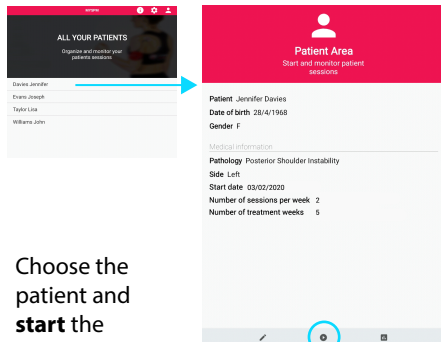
ALL YOUR PATIENTS

Organize and monitor your patients sessions

Davies Jennifer

Evans Joseph

Taylor Lisa

Williams John

Patient Area

Start and monitor patient sessions

Patient Jennifer Davies

Date of birth 28/4/1968

Gender F

Medical information

Pathology Posterior Shoulder Instability

Side Left

Start date 03/02/2020

Number of sessions per week 2

Number of treatment weeks 5

Choose the patient and **start** the